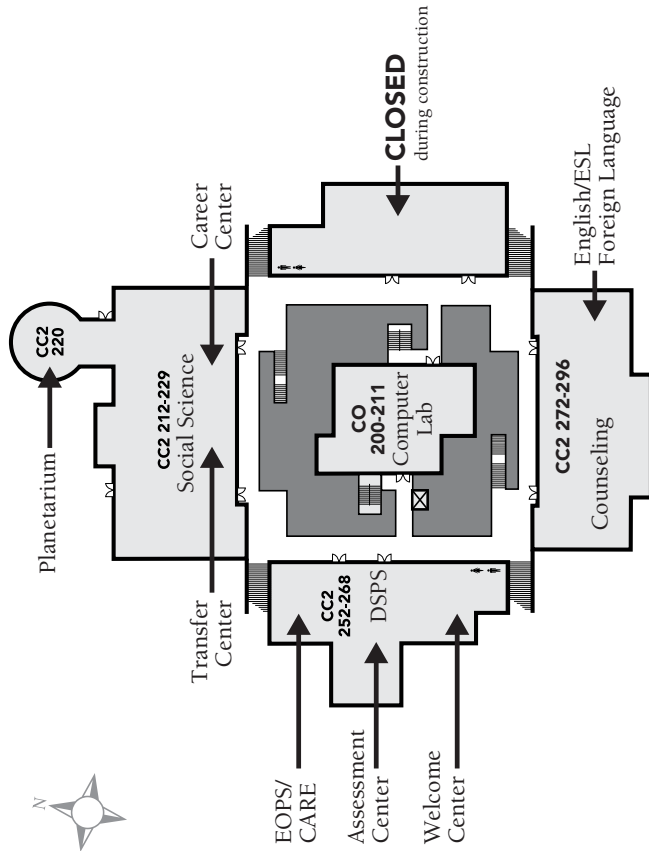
CLOSED
during construction

Career Center

English/ESL
Foreign Language

CC2 220

Planetarium

CC2 212-229
Social Science

CO
200-211
Computer Lab

CC2 272-296
Counseling

Transfer Center

CC2
252-268
DSPS

EOPS/
CARE

Assessment Center

Welcome Center

N